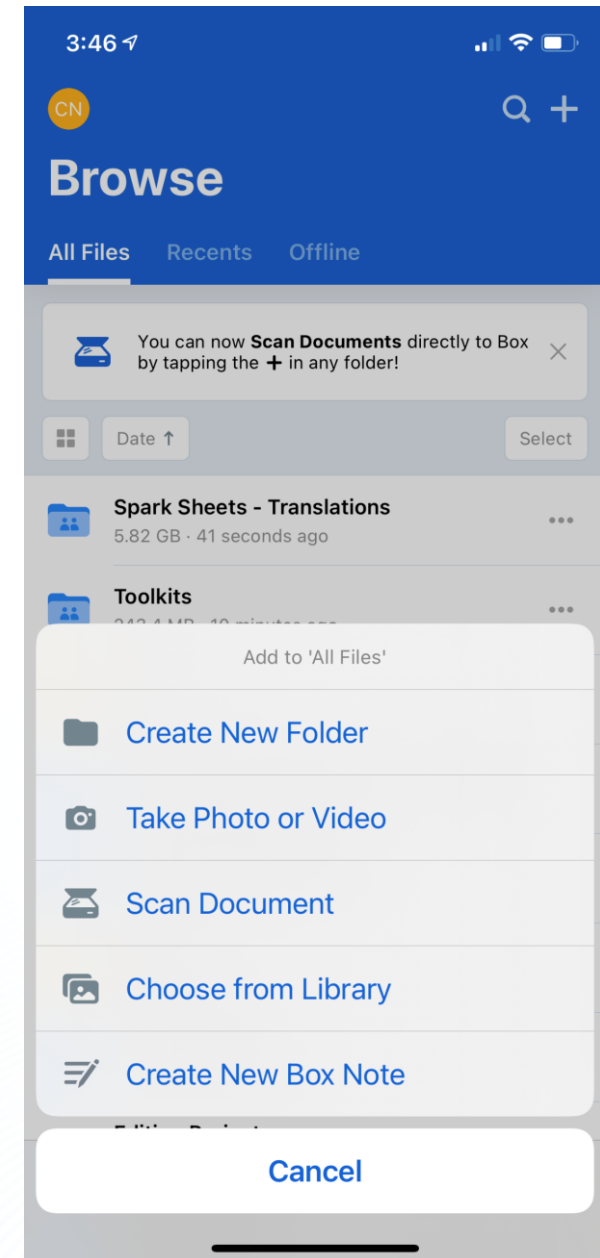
3:46

CN

Browse

All Files Recents Offline

You can now **Scan Documents** directly to Box by tapping the + in any folder!

Date ↑

Select

Spark Sheets - Translations
5.82 GB · 41 seconds ago

Toolkits
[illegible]

Add to 'All Files'

Create New Folder

Take Photo or Video

Scan Document

Choose from Library

Create New Box Note

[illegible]

Cancel